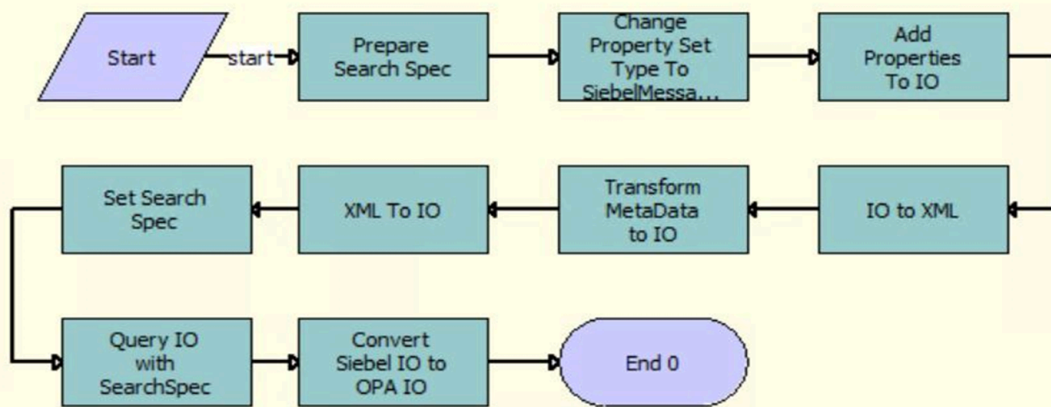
Start

start

Prepare Search Spec

Change Property Set Type To SiebelMessa...

Add Properties To IO

IO to XML

Transform MetaData to IO

XML To IO

Set Search Spec

Query IO with SearchSpec

Convert Siebel IO to OPA IO

End 0